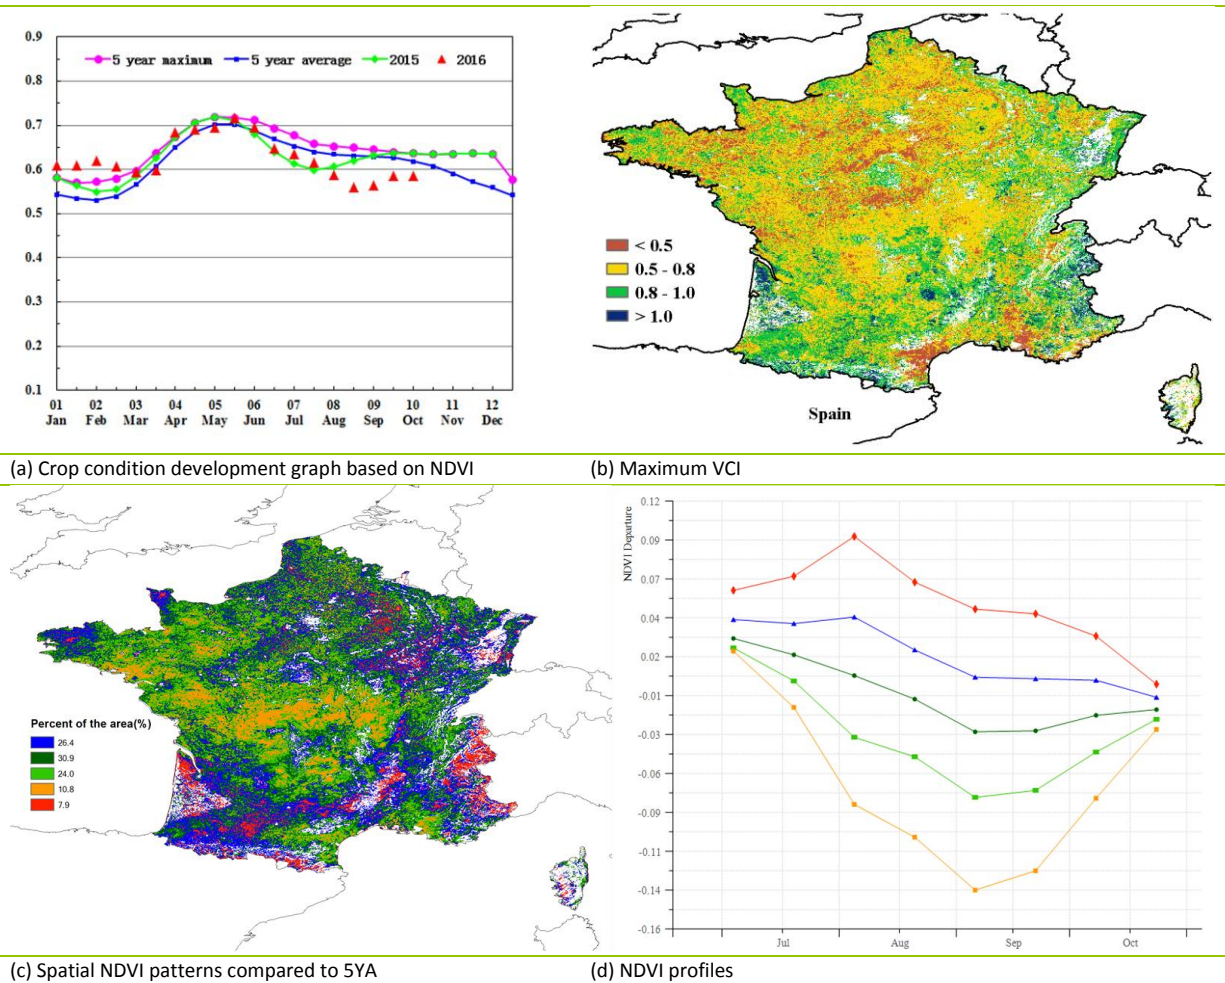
0.9
0.8
0.7
0.6
0.5
0.4
0.3
0.2
0.1

5 year maximum
5 year average
2015
2016

01 Jan
02 Feb
03 Mar
04 Apr
05 May
06 Jun
07 Jul
08 Aug
09 Sep
10 Oct
11 Nov
12 Dec

< 0.5
0.5 - 0.8
0.8 - 1.0
> 1.0

Spain

(a) Crop condition development graph based on NDVI

(b) Maximum VCI

Percent of the area(%)
26.4
30.9
24.0
10.8
7.9

NDVI Departure
0.12
0.09
0.07
0.04
0.02
-0.01
-0.03
-0.06
-0.09
-0.11
-0.14
-0.16

Jul
Aug
Sep
Oct

(c) Spatial NDVI patterns compared to 5YA

(d) NDVI profiles